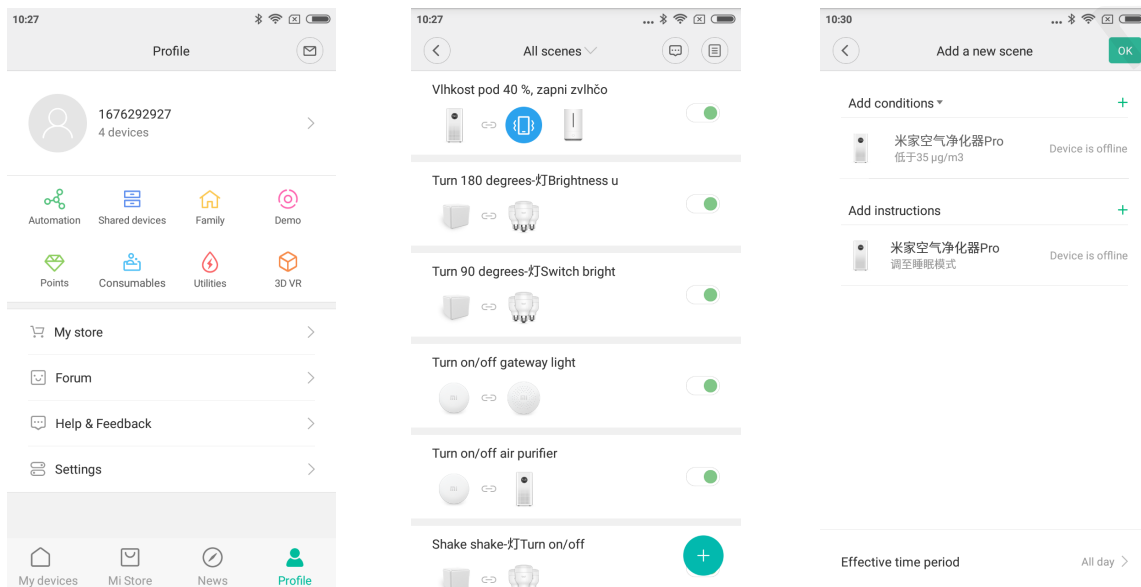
10:27

Profile

1676292927
4 devices

Automation
Shared devices
Family
Demo
Points
Consumables
Utilities
3D VR

My store
Forum
Help & Feedback
Settings

My devices
Mi Store
News
Profile

10:27

All scenes

Vlhkost pod 40 %, zapni zvlhčo

Turn 180 degrees-灯Brightness u

Turn 90 degrees-灯Switch bright

Turn on/off gateway light

Turn on/off air purifier

Shake shake-灯Turn on/off

10:30

Add a new scene

OK

Add conditions

米家空气净化器Pro
低于35 μg/m3
Device is offline

Add instructions

米家空气净化器Pro
调至睡眠模式
Device is offline

Effective time period
All day